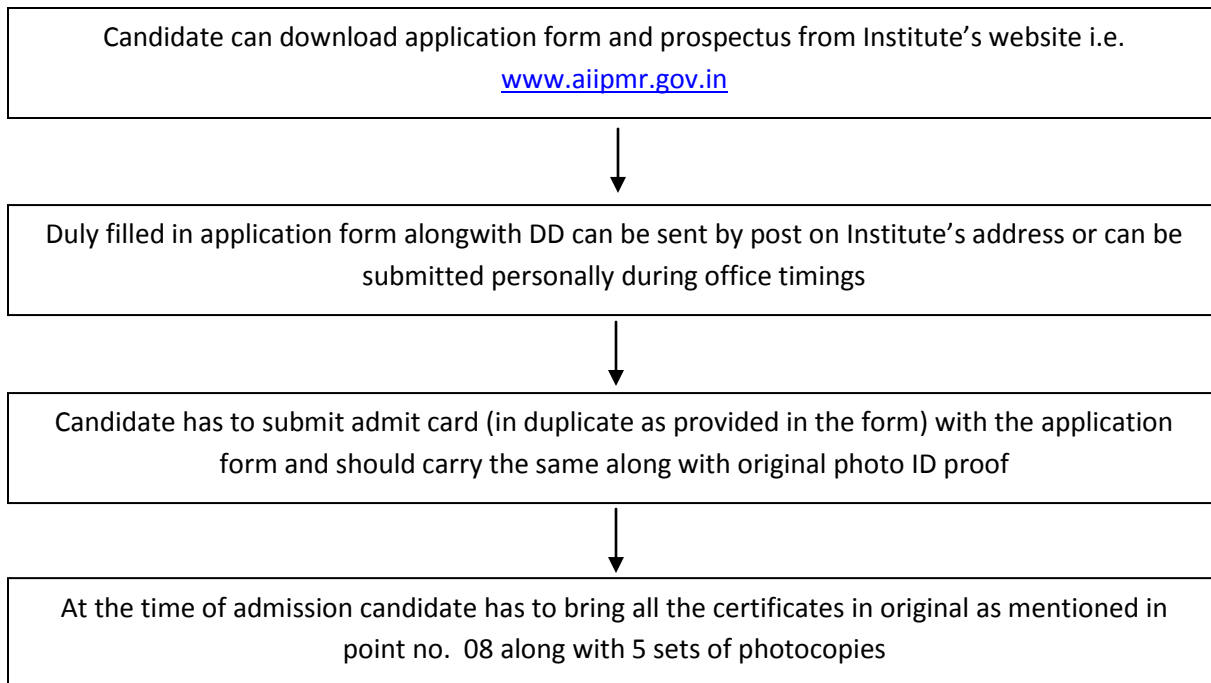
Candidate can download application form and prospectus from Institute’s website i.e. www.aiipmr.gov.in

Duly filled in application form alongwith DD can be sent by post on Institute’s address or can be submitted personally during office timings

Candidate has to submit admit card (in duplicate as provided in the form) with the application form and should carry the same along with original photo ID proof

At the time of admission candidate has to bring all the certificates in original as mentioned in point no. 08 along with 5 sets of photocopies